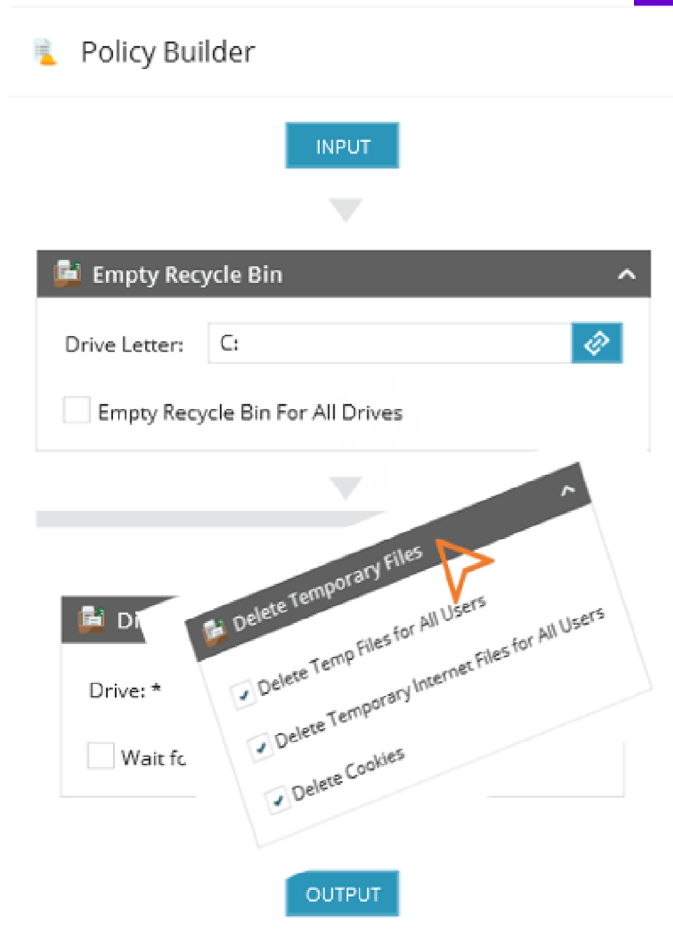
Policy Builder

INPUT

Empty Recycle Bin

Drive Letter: C:

Empty Recycle Bin For All Drives

Delete Temporary Files

Delete Temp Files for All Users

Delete Temporary Internet Files for All Users

Delete Cookies

Di

Drive: *

Wait fo

OUTPUT